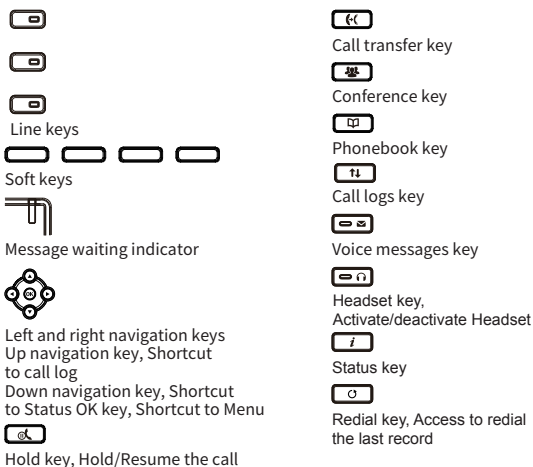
Line keys

Soft keys

Message waiting indicator

Left and right navigation keys
Up navigation key, Shortcut to call log
Down navigation key, Shortcut to Status OK key, Shortcut to Menu

Hold key, Hold/Resume the call

Call transfer key

Conference key

Phonebook key

Call logs key

Voice messages key

Headset key, Activate/deactivate Headset

Status key

Redial key, Access to redial the last record